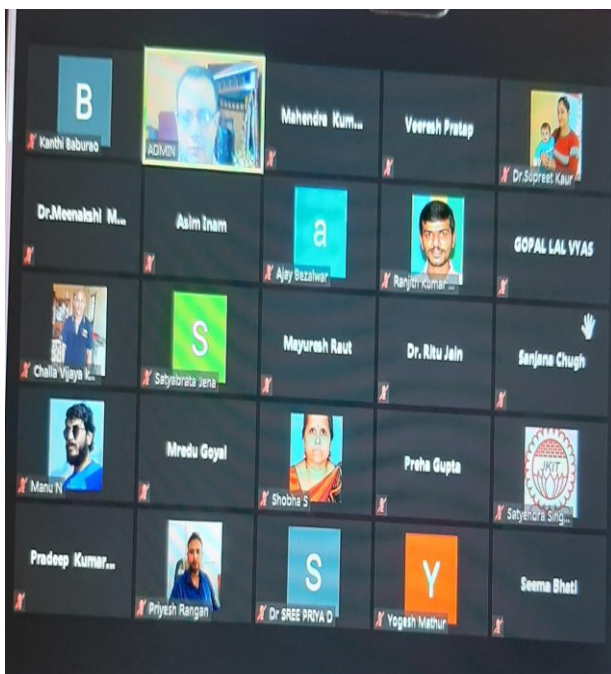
B
Kanthi Baburao

ADMIN

Mahendra Kum...

Veeresh Pratap

Dr.Supreet Kaur

Dr.Meenakshi M...

Asim Inam

a
Ajay Bezalwar

Ranjith Kumar ...

GOPAL LAL VYAS

Challa Vijaya K...

S
Satyabrata Jena

Mayuresh Raut

Dr. Ritu Jain

Sanjana Chugh

Manu N

Mredu Goyal

Shobha S

Preha Gupta

JKIT
Satyendra Sing...

Pradeep Kumar...

Priyesh Rangan

S
Dr SREE PRIYA D

Y
Yogesh Mathur

Seema Bhati